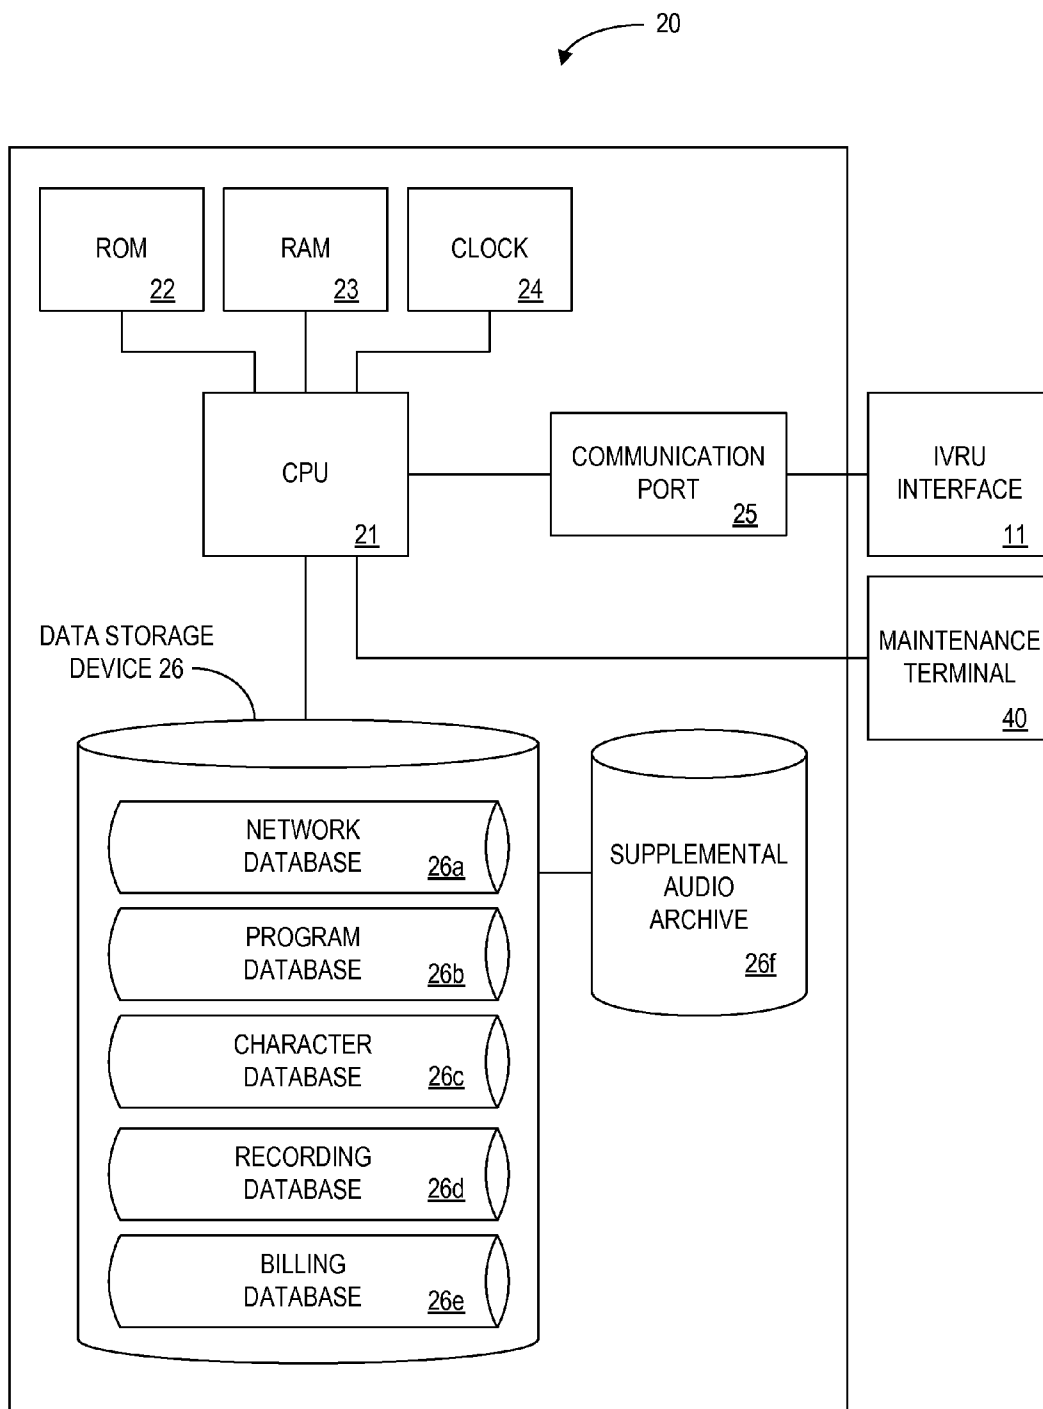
20

ROM
22

RAM
23

CLOCK
24

CPU
21

COMMUNICATION PORT
25

IVRU INTERFACE
11

MAINTENANCE TERMINAL
40

DATA STORAGE DEVICE 26

NETWORK DATABASE
26a

PROGRAM DATABASE
26b

CHARACTER DATABASE
26c

RECORDING DATABASE
26d

BILLING DATABASE
26e

SUPPLEMENTAL AUDIO ARCHIVE
26f